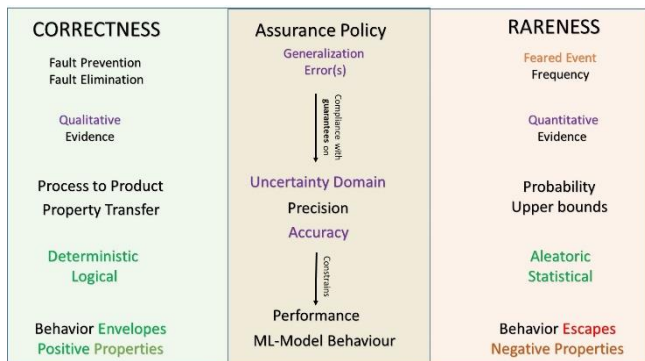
CORRECTNESS

Fault Prevention
Fault Elimination

Qualitative
Evidence

Process to Product
Property Transfer

Deterministic
Logical

Behavior Envelopes
Positive Properties

Assurance Policy

Generalization
Error(s)

Compliance with guarantees on

Uncertainty Domain
Precision
Accuracy

Constrains

Performance
ML-Model Behaviour

RARENESS

Feared Event
Frequency

Quantitative
Evidence

Probability
Upper bounds

Aleatoric
Statistical

Behavior Escapes
Negative Properties